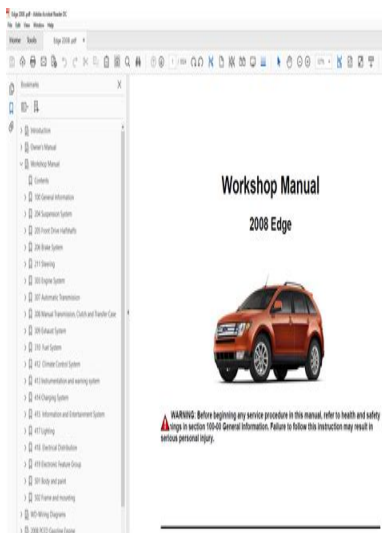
Edge 2008.pdf - Adobe Acrobat Reader DC
File Edit View Window Help
Home Tools Edge 2008.pdf ×

Bookmarks

Introduction
Owner's Manual
Workshop Manual
Contents
100 General Information
204 Suspension System
205 Front Drive Halfshafts
206 Brake System
211 Steering
303 Engine System
307 Automatic Transmission
308 Manual Transmission, Clutch and Transfer Case
309 Exhaust System
310 Fuel System
412 Climate Control System
413 Instrumentation and warning system
414 Charging System
415 Information and Entertainment System
417 Lighting
418 Electrical Distribution
419 Electronic Feature Group
501 Body and paint
502 Frame and mounting
WD-Wiring Diagrams
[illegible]

Workshop Manual

2008 Edge

WARNING: Before beginning any service procedure in this manual, refer to health and safety warnings in section 100-00 General Information. Failure to follow this instruction may result in serious personal injury.